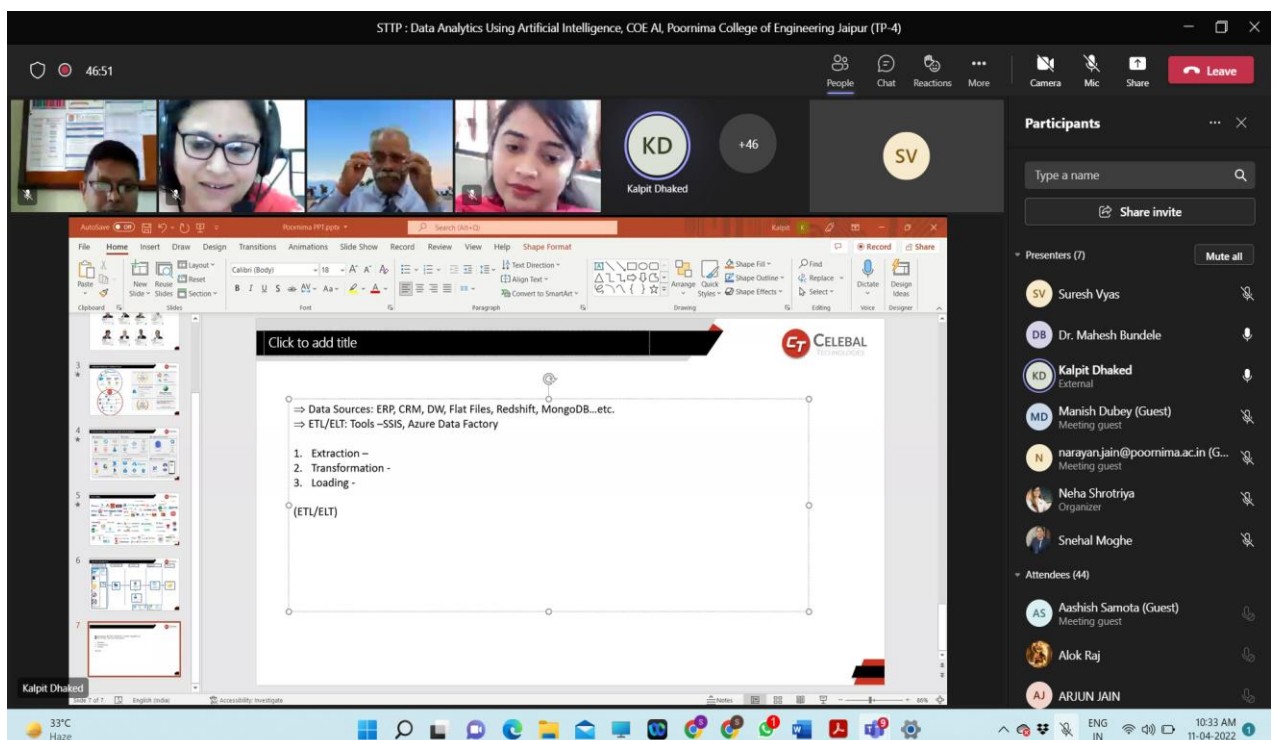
STTP : Data Analytics Using Artificial Intelligence, COE AI, Poornima College of Engineering Jaipur (TP-4)

46:51

People Chat Reactions More Camera Mic Share Leave

KD
Kalpit Dhaked
+46
SV

Participants

Type a name

Share invite

Presenters (7) Mute all

SV Suresh Vyas
DB Dr. Mahesh Bundele
KD Kalpit Dhaked
External
MD Manish Dubey (Guest)
Meeting guest
N narayan.jain@poornima.ac.in (G...
Meeting guest
Neha Shrotriya
Organizer
Snehal Moghe

Attendees (44)

AS Aashish Samota (Guest)
Meeting guest
Alok Raj
AJ ARJUN JAIN

AutoSave Off Poornima PPT.pptx Search (Alt+Q) Kalpit

File Home Insert Draw Design Transitions Animations Slide Show Record Review View Help Shape Format Record Share

Paste New Slide Reuse Slides Layout Reset Section Calibri (Body) 18 Text Direction Align Text Convert to SmartArt Arrange Quick Styles Shape Fill Shape Outline Shape Effects Find Replace Select Dictate Design Ideas

Clipboard Slides Font Paragraph Drawing Editing Voice Designer

Click to add title

CELEBAL TECHNOLOGIES

⇒ Data Sources: ERP, CRM, DW, Flat Files, Redshift, MongoDB…etc.
⇒ ETL/ELT: Tools –SSIS, Azure Data Factory

1. Extraction –
2. Transformation -
3. Loading -

(ETL/ELT)

Kalpit Dhaked

Slide 7 of 7 English (India) Accessibility: Investigate Notes 86%

33°C
Haze

ENG IN 10:33 AM 11-04-2022